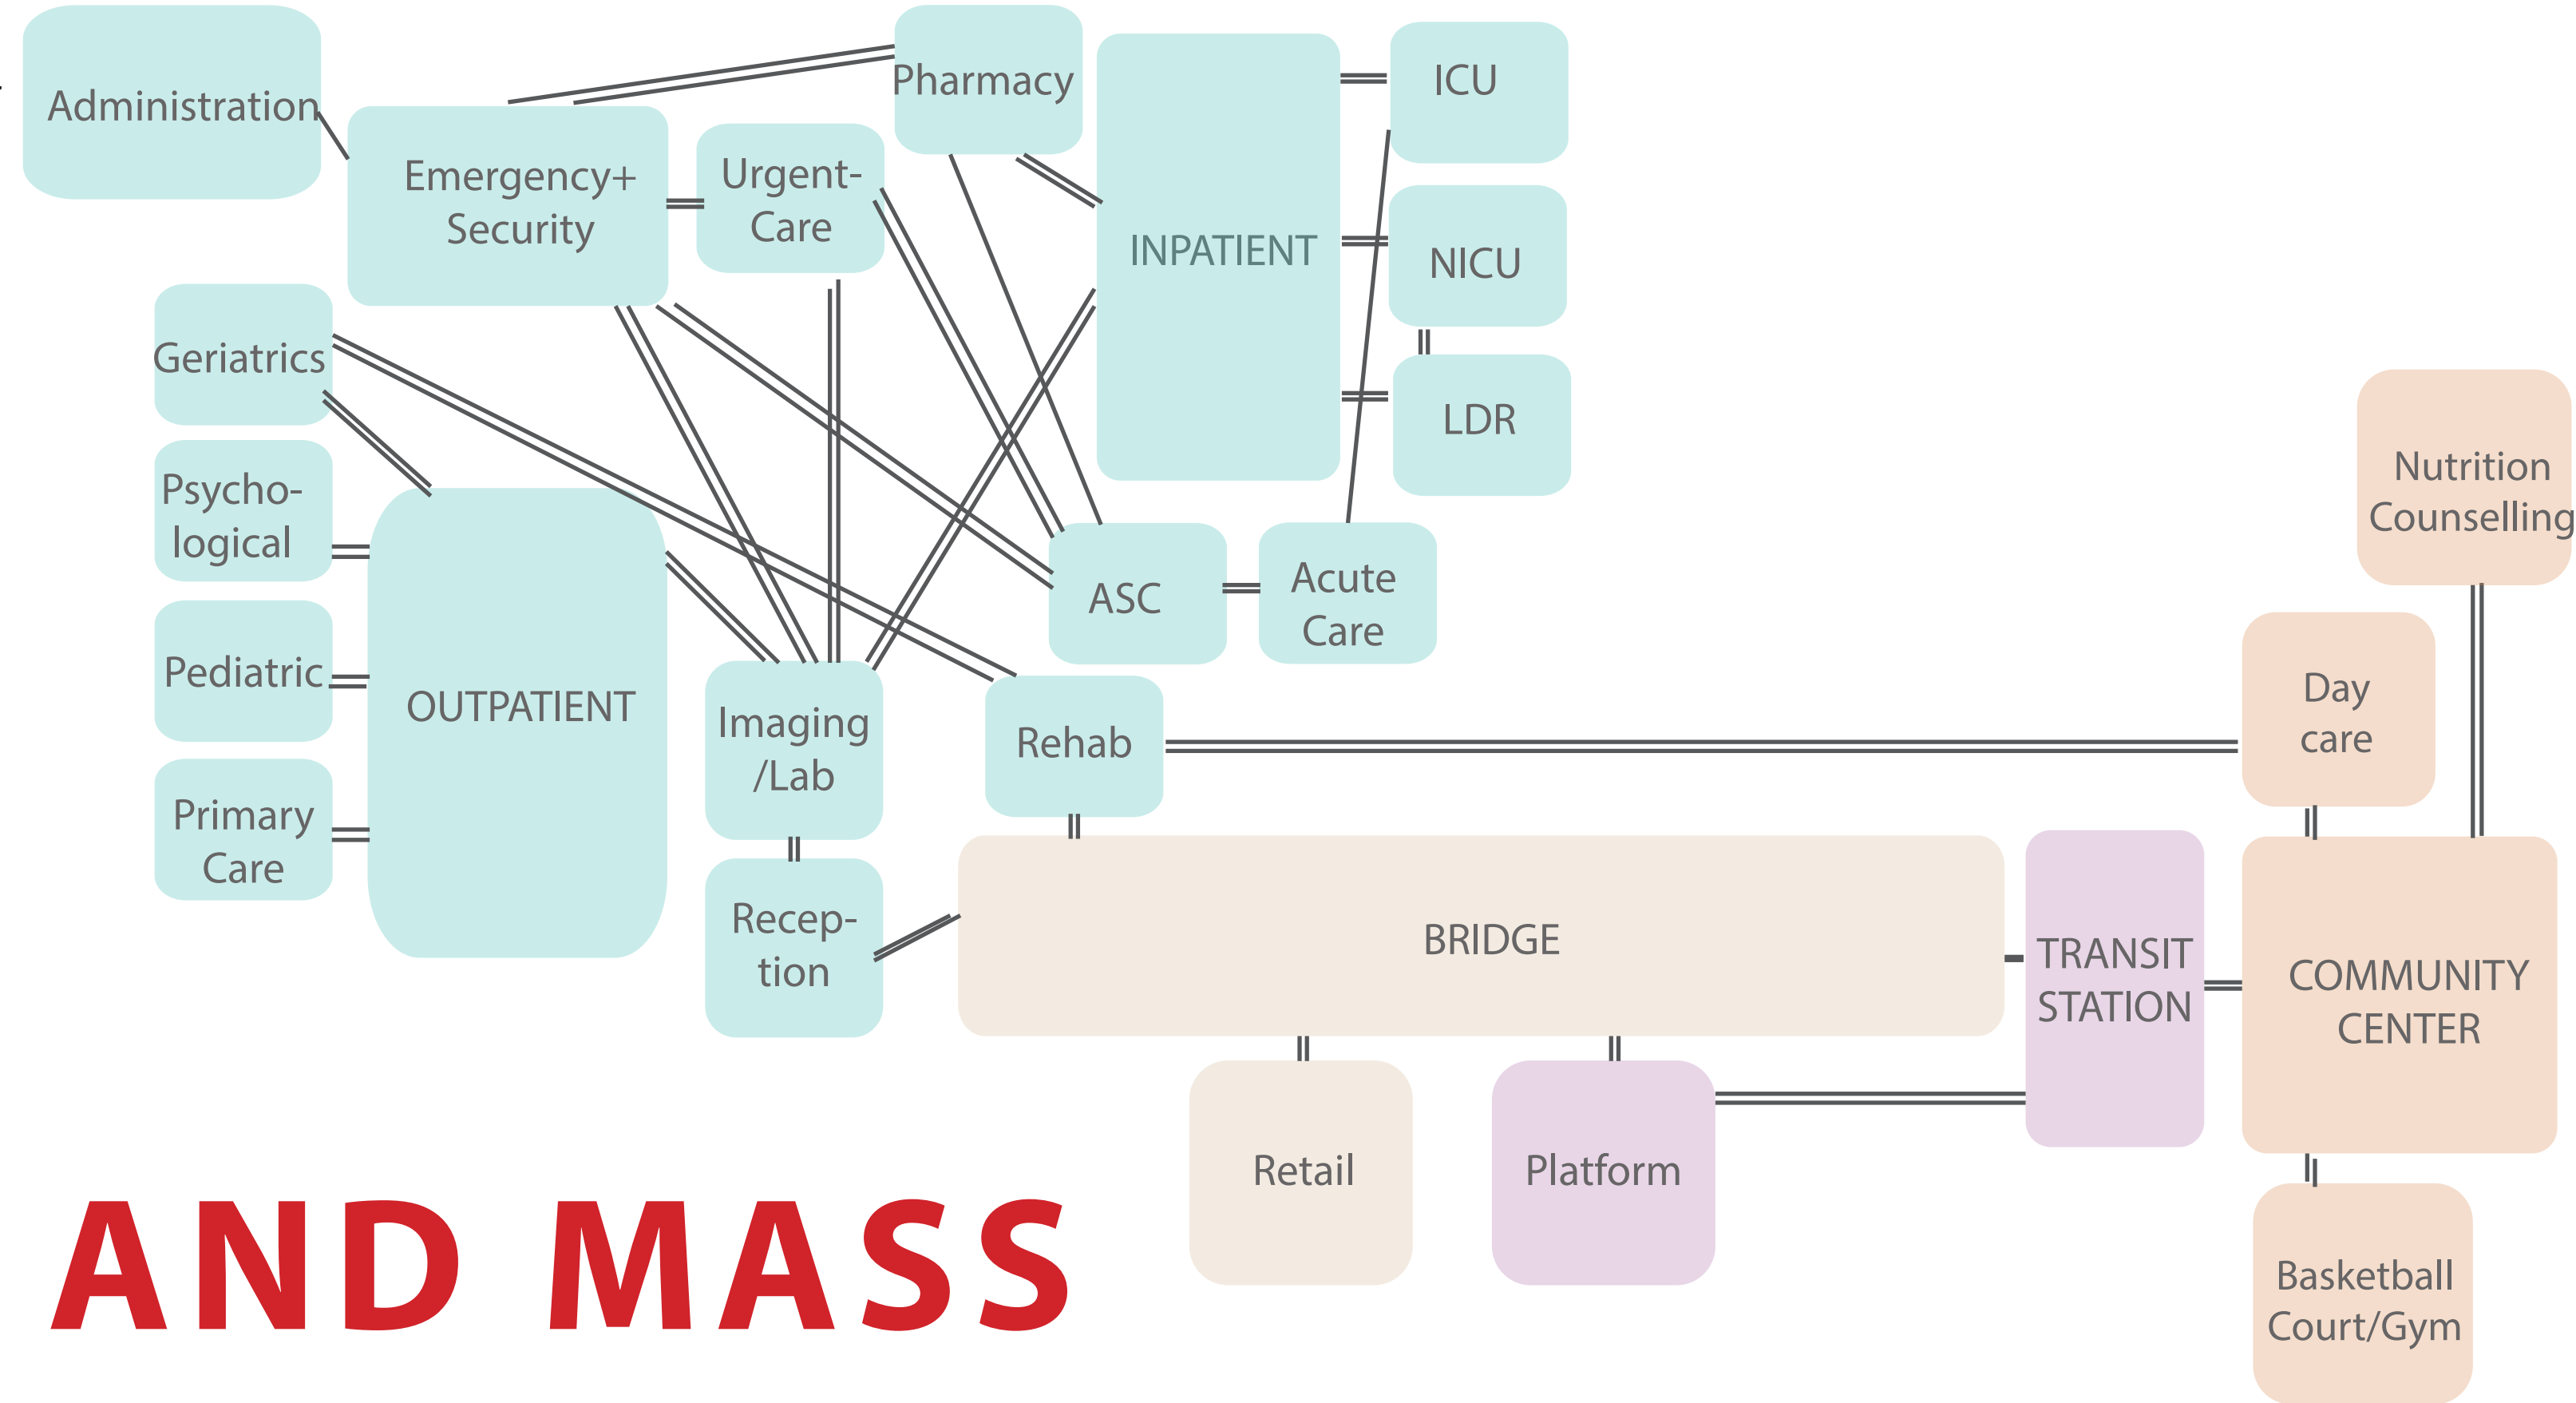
Administration

Pharmacy

INPATIENT

ICU

NICU

LDR

Emergency+ Security

Urgent-Care

Geriatrics

Psycho-logical

Pediatric

Primary Care

OUTPATIENT

Imaging /Lab

Recep-tion

ASC

Acute Care

Rehab

Nutrition Counselling

Day care

BRIDGE

TRANSIT STATION

COMMUNITY CENTER

Retail

Platform

Basketball Court/Gym

AND MASS